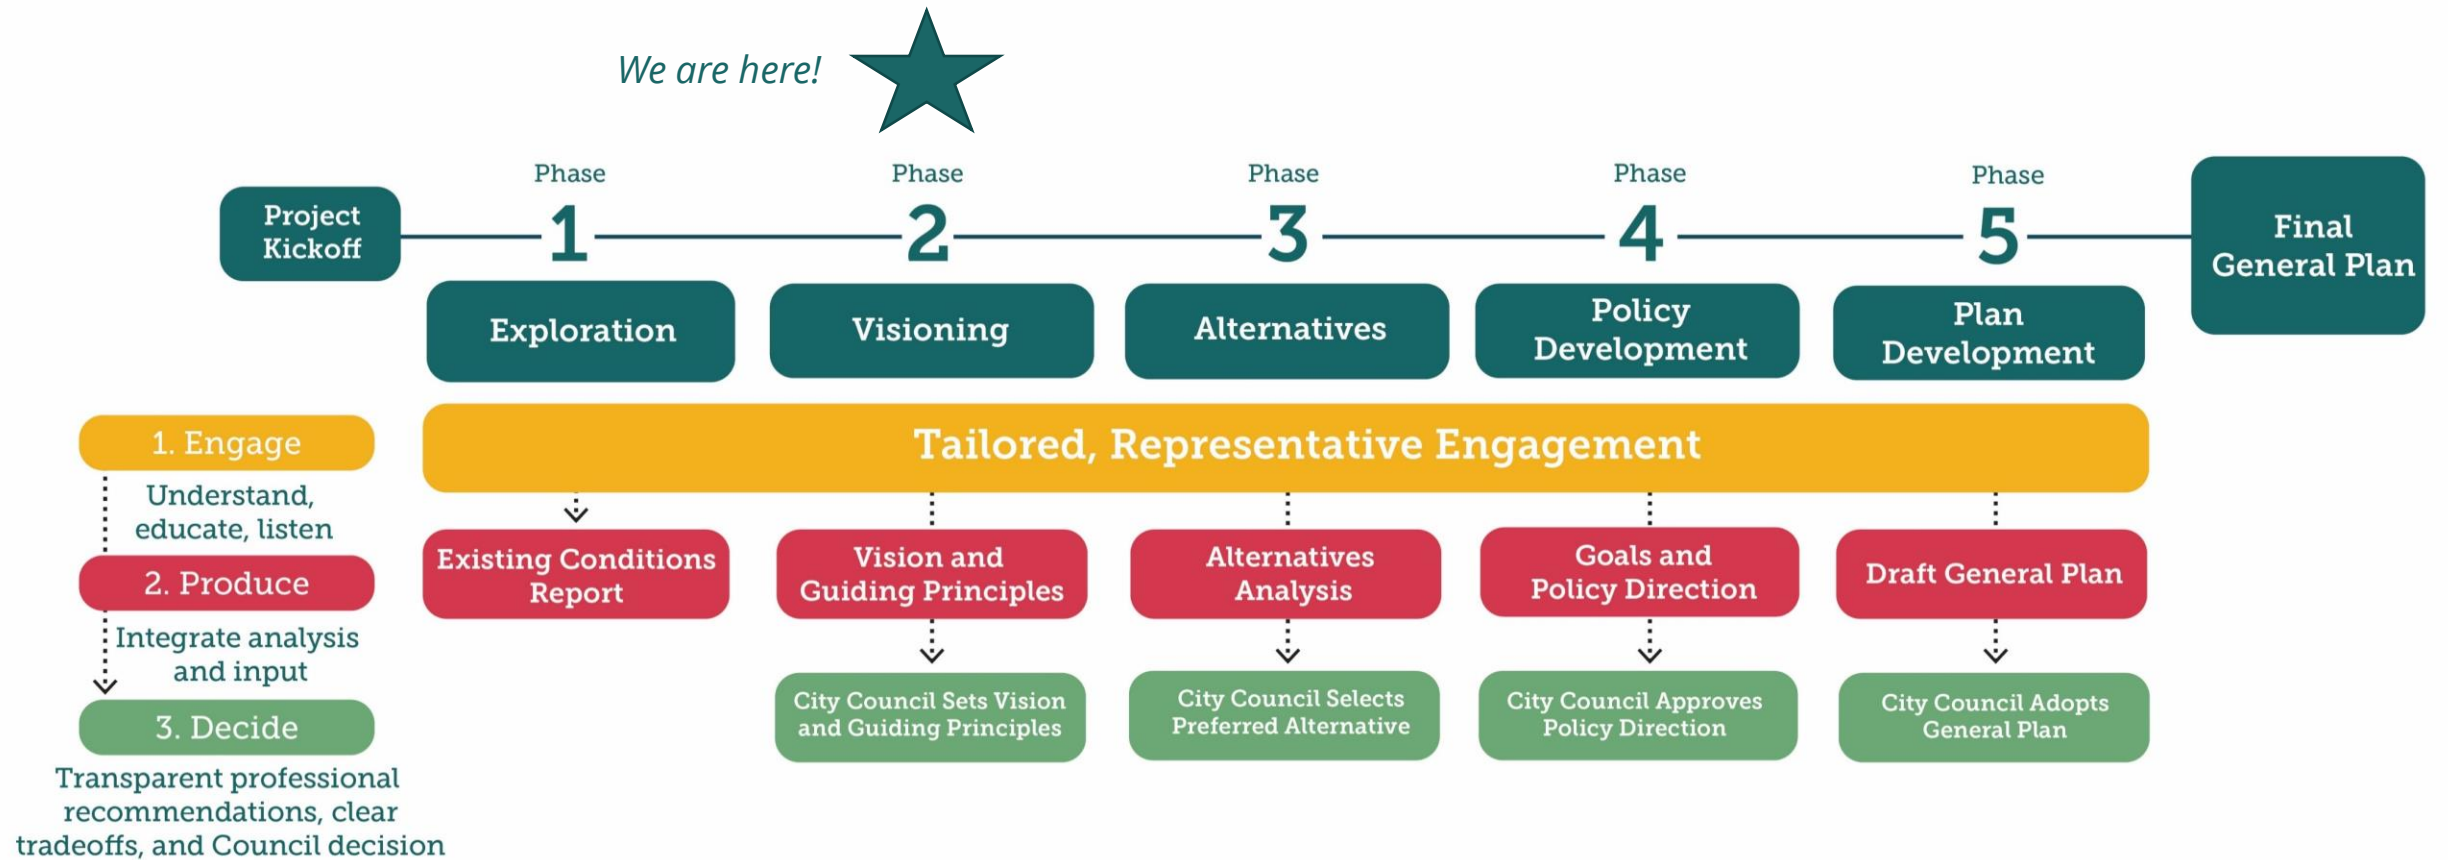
We are here!

Project Kickoff

Phase 1
Exploration

Phase 2
Visioning

Phase 3
Alternatives

Phase 4
Policy Development

Phase 5
Plan Development

Final General Plan

1. Engage
Understand, educate, listen
2. Produce
Integrate analysis and input
3. Decide
Transparent professional recommendations, clear tradeoffs, and Council decision

Tailored, Representative Engagement

Existing Conditions Report

Vision and Guiding Principles

Alternatives Analysis

Goals and Policy Direction

Draft General Plan

City Council Sets Vision and Guiding Principles

City Council Selects Preferred Alternative

City Council Approves Policy Direction

City Council Adopts General Plan